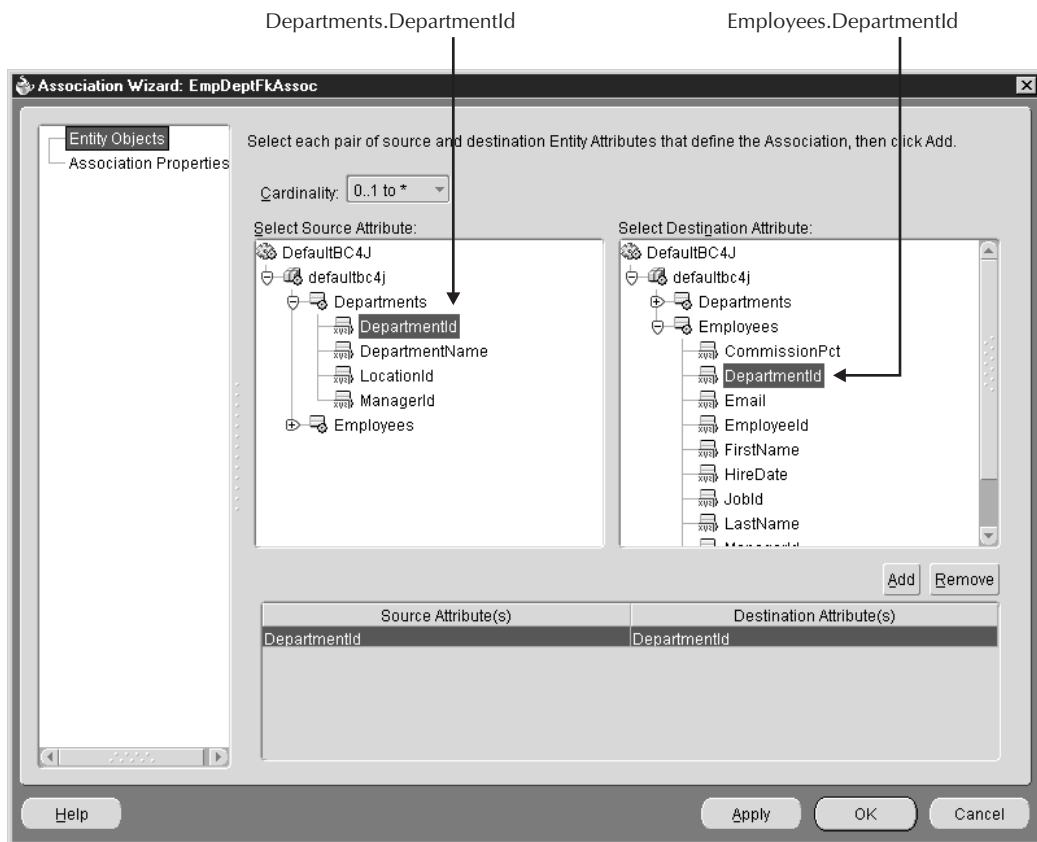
Departments.DepartmentId

Employees.DepartmentId

Association Wizard: EmpDeptFkAssoc

Entity Objects
Association Properties

Select each pair of source and destination Entity Attributes that define the Association, then click Add.

Cardinality: 0..1 to *

Select Source Attribute:
DefaultBC4J
defaultbc4j
Departments
DepartmentId
DepartmentName
LocationId
ManagerId
Employees

Select Destination Attribute:
DefaultBC4J
defaultbc4j
Departments
Employees
CommissionPct
DepartmentId
Email
EmployeeId
FirstName
HireDate
JobId
LastName
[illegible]

Add
Remove

| Source Attribute(s) | Destination Attribute(s) |
|---|---|
| DepartmentId | DepartmentId |

Help
Apply
OK
Cancel